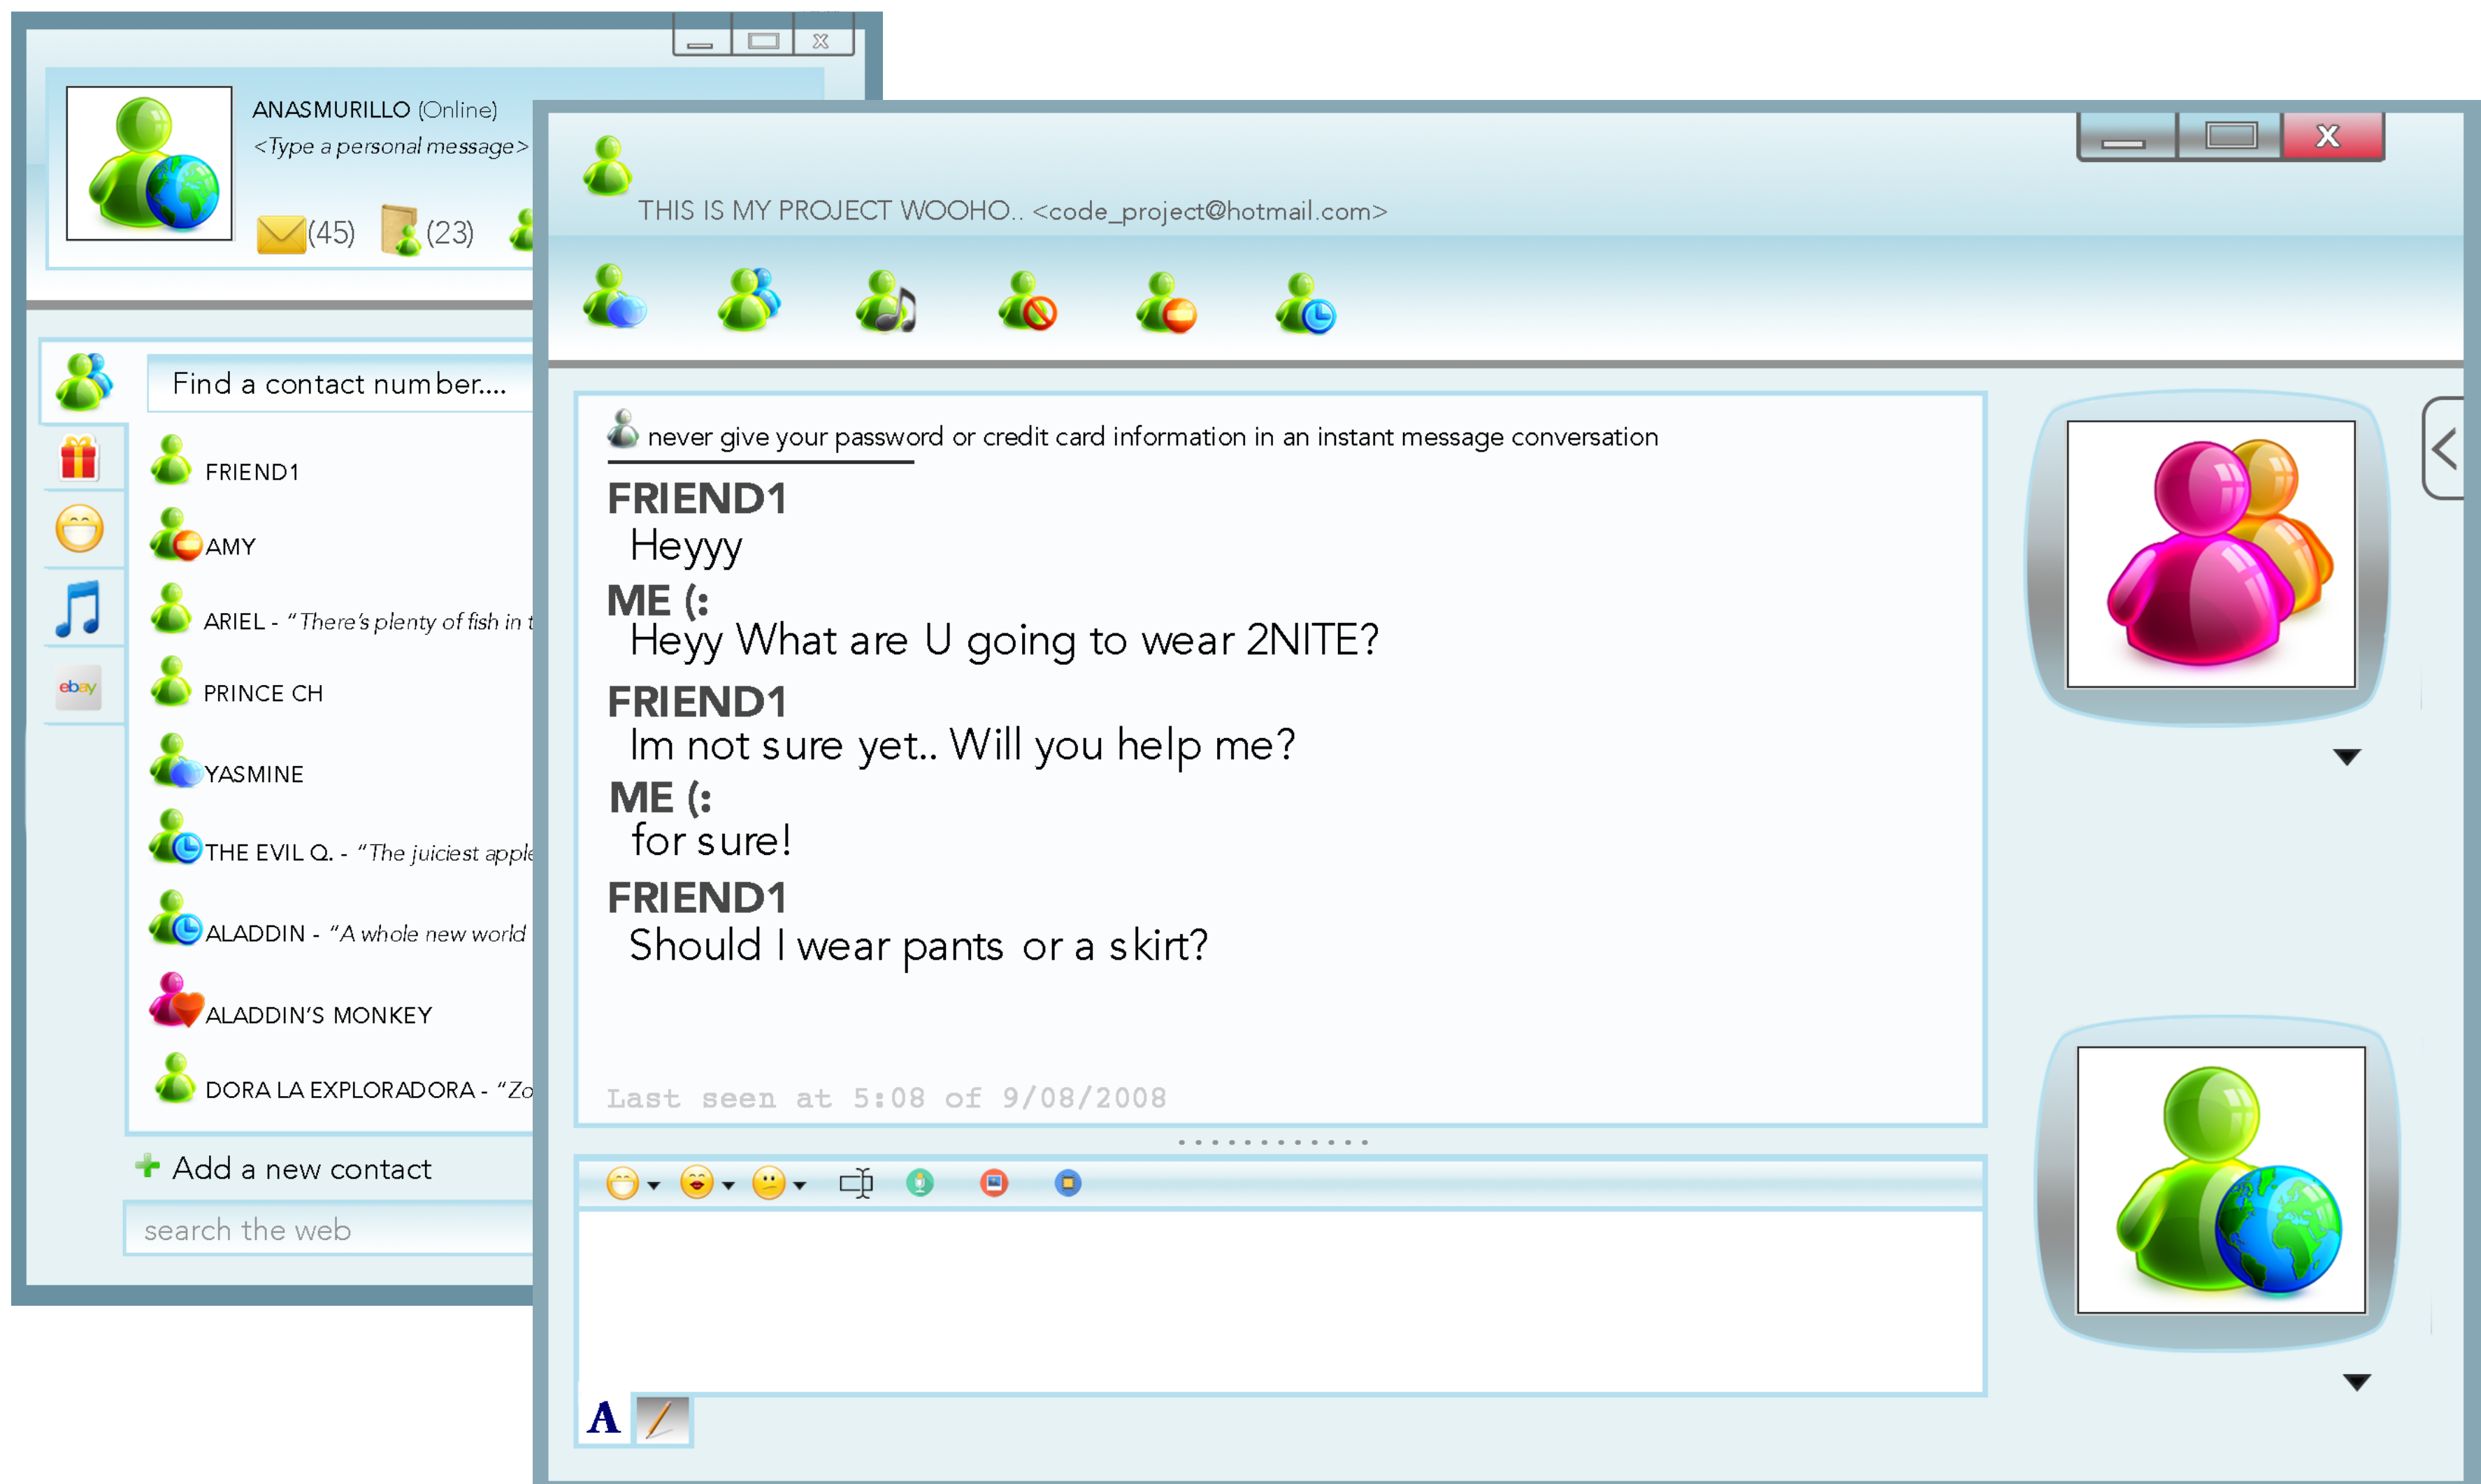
ANASMURILLO (Online)
<Type a personal message>
(45) (23)

Find a contact number....

FRIEND1
AMY
ARIEL - "There's plenty of fish in t
PRINCE CH
YASMINE
THE EVIL Q. - "The juiciest appl
ALADDIN - "A whole new world
ALADDIN'S MONKEY
DORA LA EXPLORADORA - "Zo

Add a new contact
search the web

THIS IS MY PROJECT WOOHO.. <code_project@hotmail.com>

X

never give your password or credit card information in an instant message conversation

FRIEND1
Heyyy
ME (:
Heyy What are U going to wear 2NITE?
FRIEND1
Im not sure yet.. Will you help me?
ME (:
for sure!
FRIEND1
Should I wear pants or a skirt?

Last seen at 5:08 of 9/08/2008

A